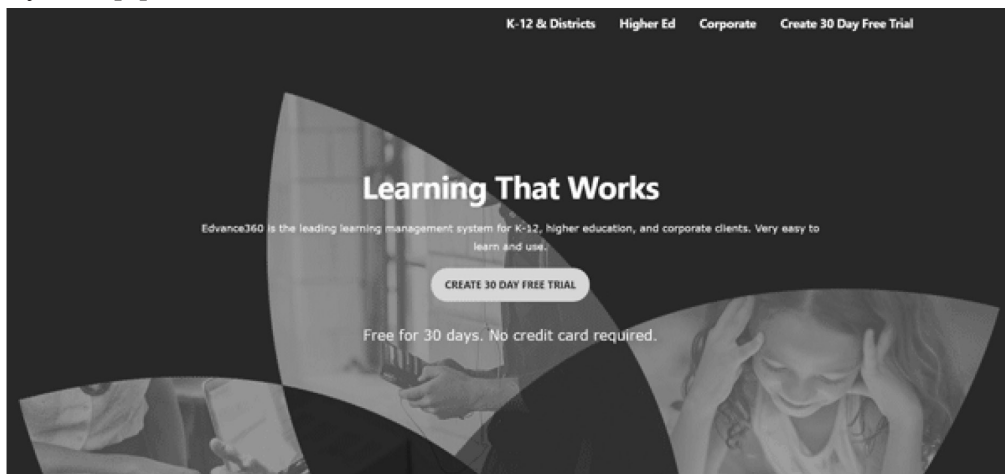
K-12 & Districts Higher Ed Corporate Create 30 Day Free Trial

Learning That Works

Edvance360 is the leading learning management system for K-12, higher education, and corporate clients. Very easy to learn and use.

CREATE 30 DAY FREE TRIAL

Free for 30 days. No credit card required.